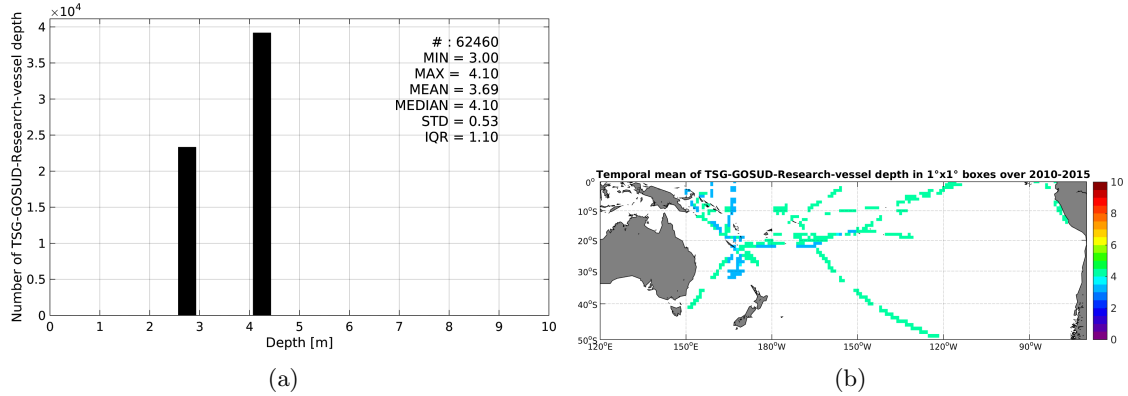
$\times 10^4$

Number of TSG-GOSUD-Research-vessel depth

4
3.5
3
2.5
2
1.5
1
0.5
0

# : 62460
MIN = 3.00
MAX = 4.10
MEAN = 3.69
MEDIAN = 4.10
STD = 0.53
IQR = 1.10

0 1 2 3 4 5 6 7 8 9 10

Depth [m]

(a)

Temporal mean of TSG-GOSUD-Research-vessel depth in 1°x1° boxes over 2010-2015

0°
10°S
20°S
30°S
40°S
50°S

120°E 150°E 180°W 150°W 120°W 90°W

10
8
6
4
2
0

(b)